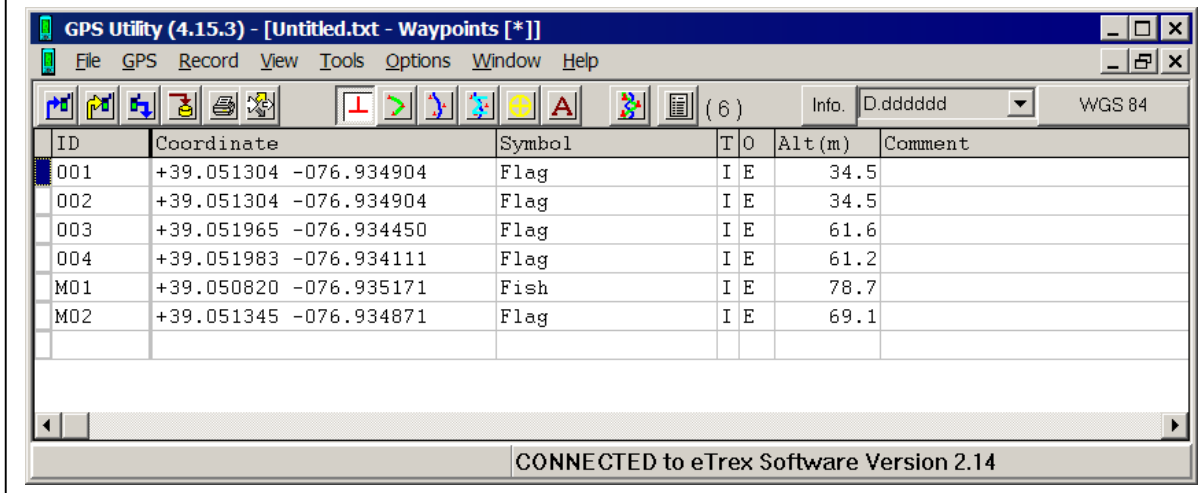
GPS Utility (4.15.3) - [Untitled.txt - Waypoints [*]]

File GPS Record View Tools Options Window Help

A (6) Info. D.dddddd WGS 84

| ID | Coordinate | Symbol | T | O | Alt(m) | Comment |
|---|---|---|---|---|---|---|
| 001 | +39.051304 -076.934904 | Flag | I | E | 34.5 | |
| 002 | +39.051304 -076.934904 | Flag | I | E | 34.5 | |
| 003 | +39.051965 -076.934450 | Flag | I | E | 61.6 | |
| 004 | +39.051983 -076.934111 | Flag | I | E | 61.2 | |
| M01 | +39.050820 -076.935171 | Fish | I | E | 78.7 | |
| M02 | +39.051345 -076.934871 | Flag | I | E | 69.1 | |

CONNECTED to eTrex Software Version 2.14